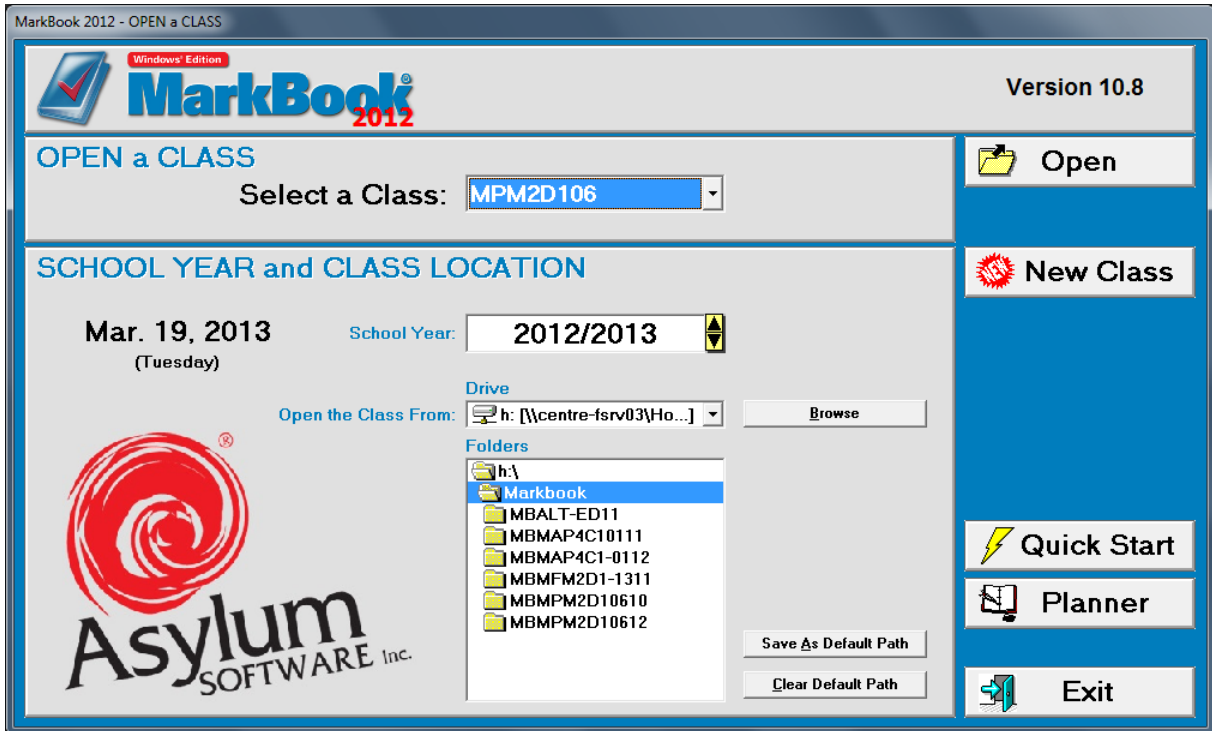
MarkBook 2012 - OPEN a CLASS

Windows' Edition
MarkBook®
2012

Version 10.8

OPEN a CLASS

Select a Class: MPM2D106

Open

New Class

SCHOOL YEAR and CLASS LOCATION

Mar. 19, 2013
(Tuesday)

School Year: 2012/2013

Drive
Open the Class From: h: [\\centre-fsrv03\Ho...]

Browse

Folders
h:\
Markbook
MBALT-ED11
MBMAP4C10111
MBMAP4C1-0112
MBMFM2D1-1311
MBMPM2D10610
MBMPM2D10612

Save As Default Path

Clear Default Path

Quick Start

Planner

Exit

Asylum® SOFTWARE Inc.